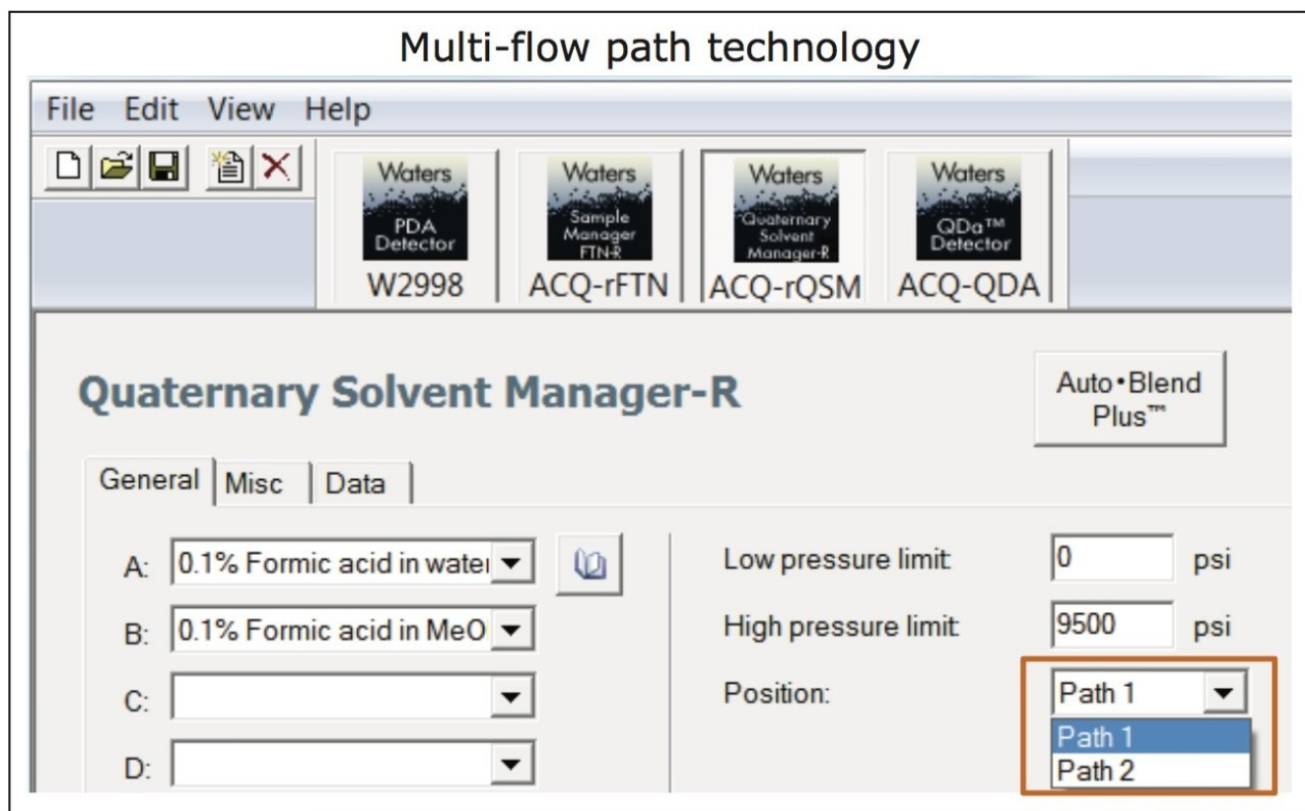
Multi-flow path technology

File Edit View Help

Waters
PDA Detector
W2998

Waters
Sample Manager FTN-R
ACQ-rFTN

Waters
Quaternary Solvent Manager-R
ACQ-rQSM

Waters
QDa™ Detector
ACQ-QDA

Quaternary Solvent Manager-R

Auto•Blend Plus™

General | Misc | Data

A: 0.1% Formic acid in watei
B: 0.1% Formic acid in MeO
C:
D:

Low pressure limit: 0 psi
High pressure limit: 9500 psi
Position: Path 1
Path 1
Path 2